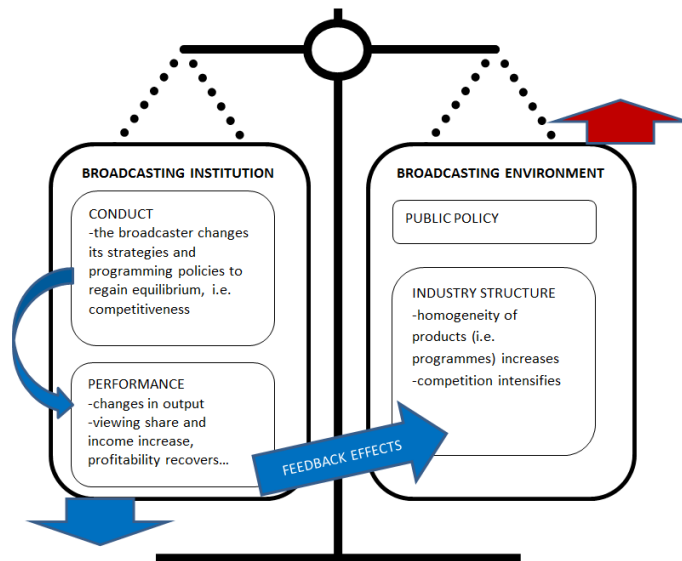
BROADCASTING INSTITUTION

CONDUCT
-the broadcaster changes its strategies and programming policies to regain equilibrium, i.e. competitiveness

PERFORMANCE
-changes in output
-viewing share and income increase, profitability recovers...

FEEDBACK EFFECTS

BROADCASTING ENVIRONMENT

PUBLIC POLICY

INDUSTRY STRUCTURE
-homogeneity of products (i.e. programmes) increases
-competition intensifies